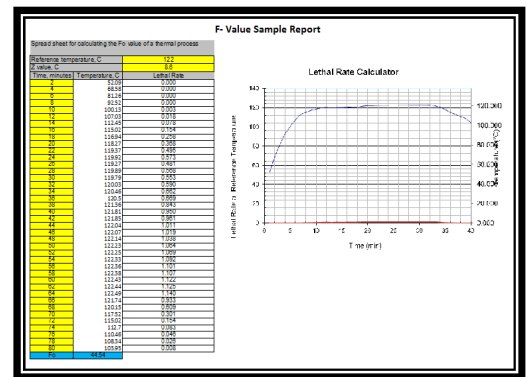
F- Value Sample Report

Spread sheet for calculating the Fo value of a thermal process

| Reference temperature, C | | 122 |
|---|---|---|
| Z value, C | | 8.6 |
| Time, minutes | Temperature, C | Lethal Rate |
| 2 | 52.09 | 0.000 |
| 4 | 68.58 | 0.000 |
| 6 | 81.26 | 0.000 |
| 8 | 91.52 | 0.000 |
| 10 | 100.13 | 0.003 |
| 12 | 107.03 | 0.018 |
| 14 | 112.45 | 0.078 |
| 16 | 115.02 | 0.154 |
| 18 | 116.94 | 0.258 |
| 20 | 118.17 | 0.358 |
| 22 | 119.37 | 0.495 |
| 24 | 119.92 | 0.573 |
| 26 | 119.57 | 0.481 |
| 28 | 119.89 | 0.568 |
| 30 | 119.79 | 0.553 |
| 32 | 120.03 | 0.590 |
| 34 | 120.46 | 0.662 |
| 36 | 120.6 | 0.689 |
| 38 | 121.36 | 0.843 |
| 40 | 121.81 | 0.950 |
| 42 | 121.83 | 0.961 |
| 44 | 122.04 | 1.011 |
| 46 | 122.07 | 1.019 |
| 48 | 122.14 | 1.038 |
| 50 | 122.23 | 1.064 |
| 52 | 122.25 | 1.069 |
| 54 | 122.33 | 1.092 |
| 56 | 122.36 | 1.101 |
| 58 | 122.38 | 1.107 |
| 60 | 122.43 | 1.122 |
| 62 | 122.44 | 1.125 |
| 64 | 122.49 | 1.140 |
| 66 | 121.74 | 0.933 |
| 68 | 120.15 | 0.609 |
| 70 | 117.52 | 0.301 |
| 72 | 115.02 | 0.154 |
| 74 | 112.7 | 0.083 |
| 76 | 110.46 | 0.046 |
| 78 | 108.34 | 0.026 |
| 80 | 105.95 | 0.008 |
| Fo | 44.64 | |

Lethal Rate Calculator

140
120
100
80
60
40
20
0

Lethal Rate ← Reference Temperature

120.000
100.000
80.000
60.000
40.000
20.000
0.000

Temperature (C)

0 5 10 15 20 25 30 35 40

Time (min)